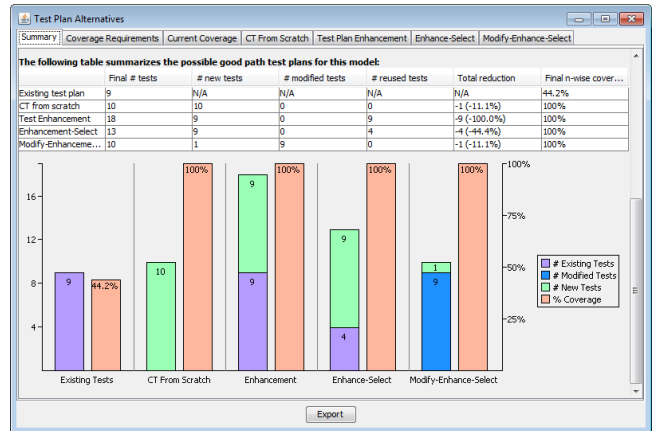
Test Plan Alternatives

Summary | Coverage Requirements | Current Coverage | CT From Scratch | Test Plan Enhancement | Enhance-Select | Modify-Enhance-Select

The following table summarizes the possible good path test plans for this model:

| | Final # tests | # new tests | # modified tests | # reused tests | Total reduction | Final n-wise cover... |
|---|---|---|---|---|---|---|
| Existing test plan | 9 | N/A | N/A | N/A | N/A | 44.2% |
| CT from scratch | 10 | 10 | 0 | 0 | -1 (-11.1%) | 100% |
| Test Enhancement | 18 | 9 | 0 | 9 | -9 (-100.0%) | 100% |
| Enhancement-Select | 13 | 9 | 0 | 4 | -4 (-44.4%) | 100% |
| Modify-Enhanceme... | 10 | 1 | 9 | 0 | -1 (-11.1%) | 100% |

16
12
8
4
9
44.2%
10
100%
9
9
100%
9
4
100%
1
9
100%
100%
75%
50%
25%
# Existing Tests
# Modified Tests
# New Tests
% Coverage
Existing Tests
CT From Scratch
Enhancement
Enhance-Select
Modify-Enhance-Select

Export